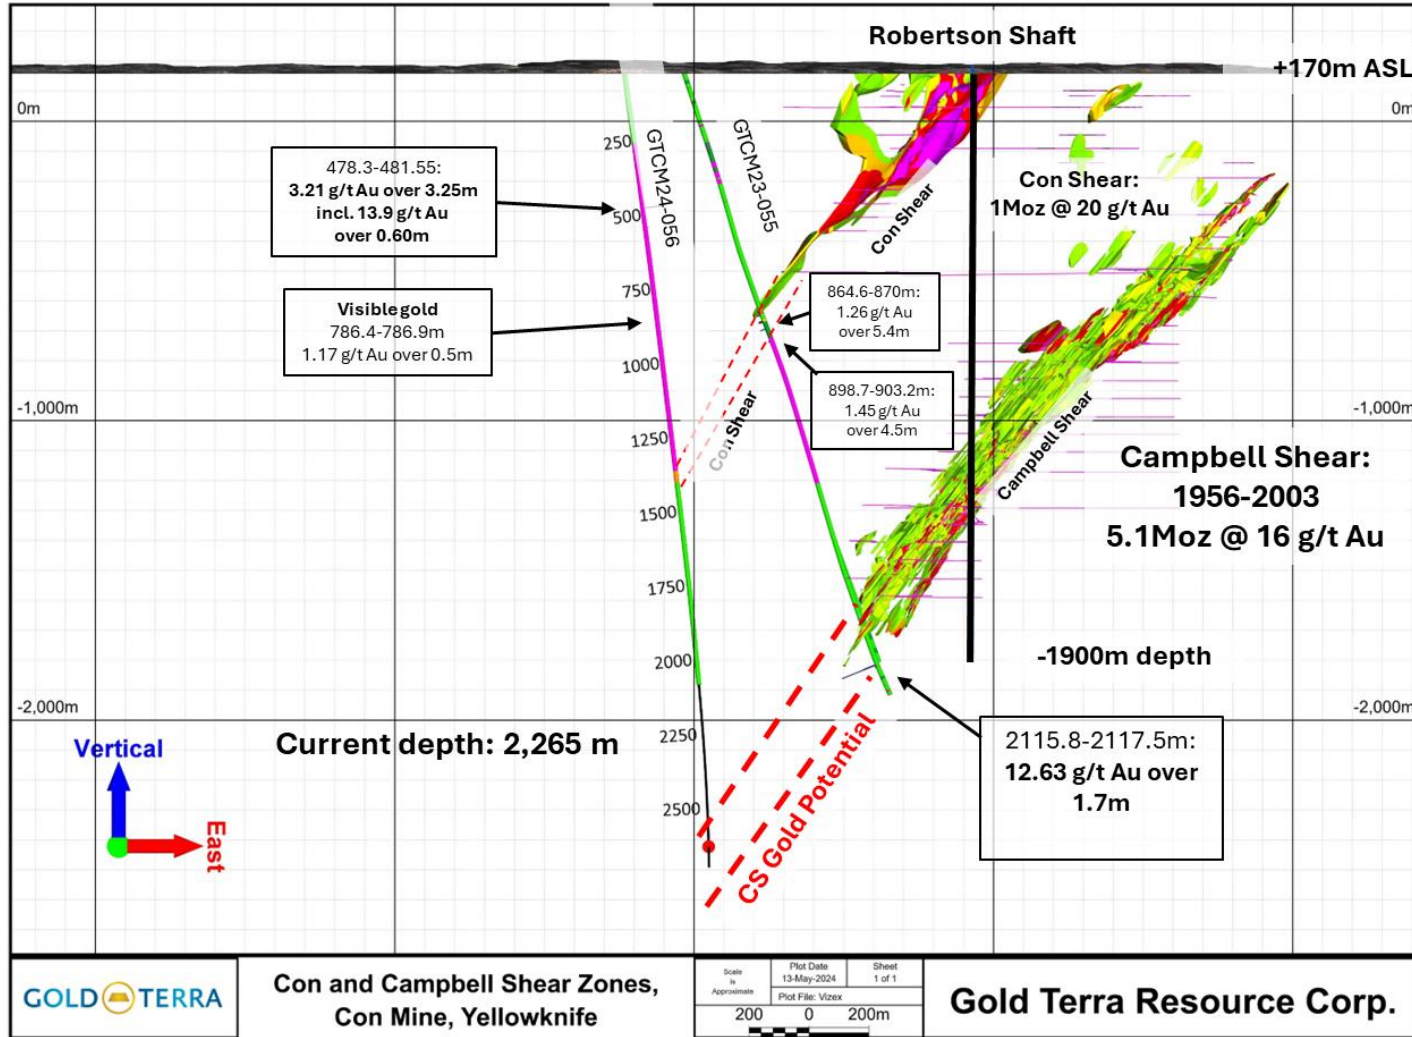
Robertson Shaft

+170m ASL

0m

0m

250

GTCM24-056

GTCM23-055

478.3-481.55:
3.21 g/t Au over 3.25m
incl. 13.9 g/t Au
over 0.60m

500

Con Shear

Con Shear:
1Moz @ 20 g/t Au

Visible gold
786.4-786.9m
1.17 g/t Au over 0.5m

750

864.6-870m:
1.26 g/t Au
over 5.4m

1000

898.7-903.2m:
1.45 g/t Au
over 4.5m

-1,000m

-1,000m

1250

Con Shear

Campbell Shear

Campbell Shear:
1956-2003
5.1Moz @ 16 g/t Au

1500

1750

2000

-1900m depth

-2,000m

-2,000m

Vertical

Current depth: 2,265 m

2250

2115.8-2117.5m:
12.63 g/t Au over
1.7m

2500

East

CS Gold Potential

GOLD TERRA

Con and Campbell Shear Zones,
Con Mine, Yellowknife

| Scale is Approximate | Plot Date 13-May-2024 | Sheet 1 of 1 |
|---|---|---|
| | Plot File: Vizex | |

200 0 200m

Gold Terra Resource Corp.